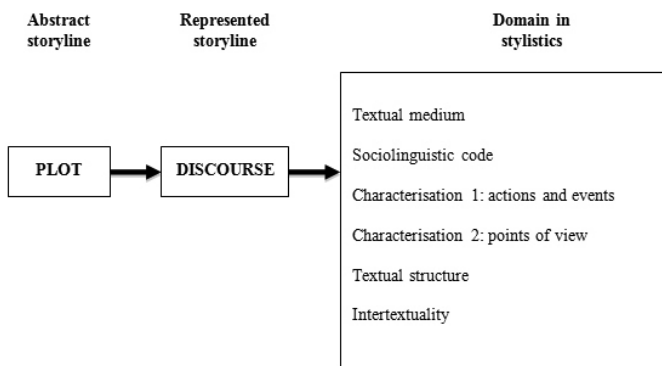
Abstract storyline

Represented storyline

Domain in stylistics

PLOT

DISCOURSE

Textual medium

Sociolinguistic code

Characterisation 1: actions and events

Characterisation 2: points of view

Textual structure

Intertextuality